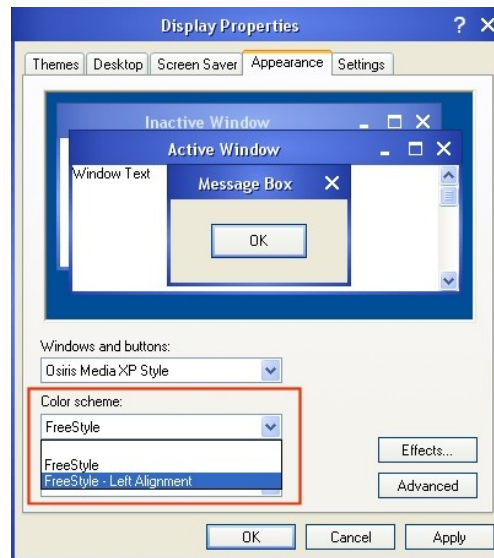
Display Properties

?

X

Themes

Desktop

Screen Saver

Appearance

Settings

Inactive Window

Active Window

Window Text

Message Box

X

OK

Windows and buttons:

Osiris Media XP Style

Color scheme:

FreeStyle

FreeStyle

FreeStyle - Left Alignment

Effects...

Advanced

OK

Cancel

Apply